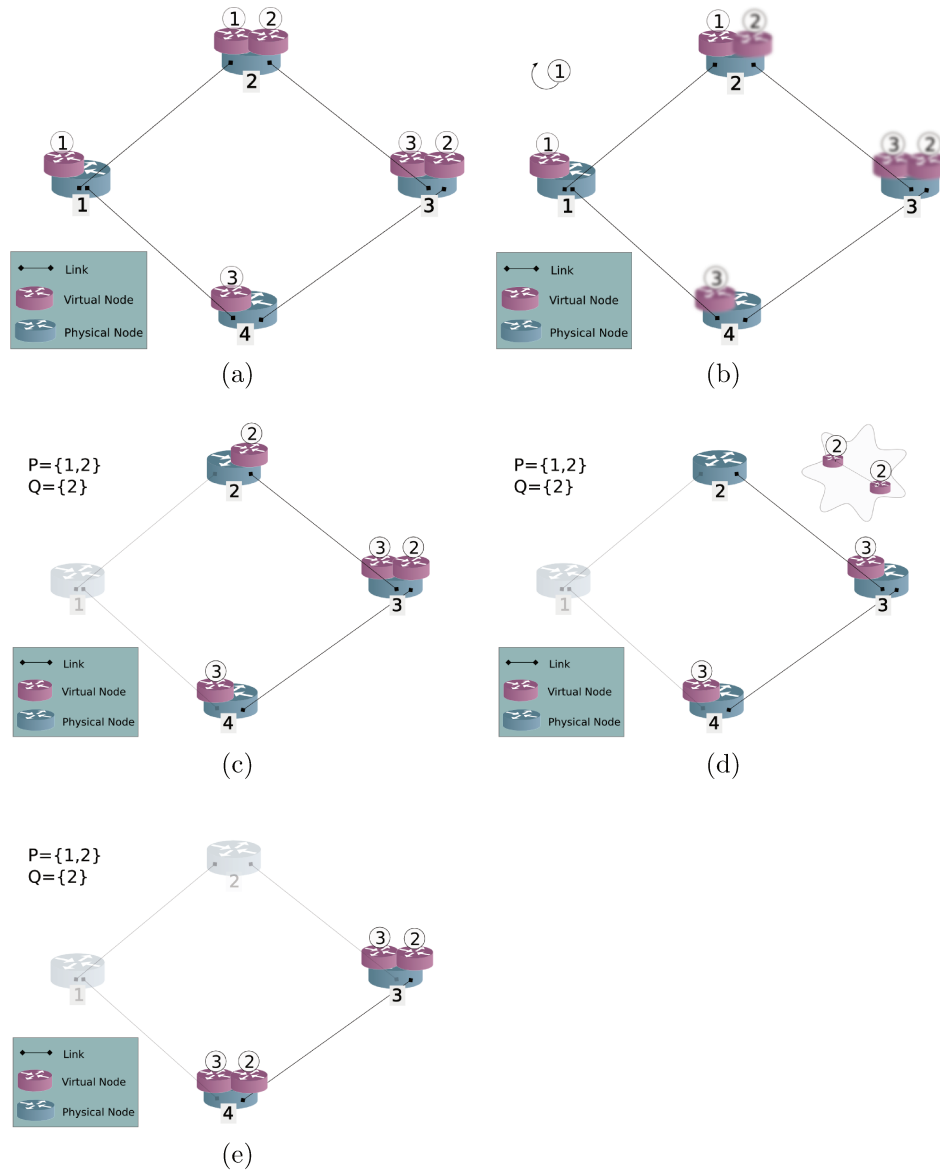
1 2
2
1
1
3 2
3
3
4
Link
Virtual Node
Physical Node
(a)

1
1 2
2
1
1
3 2
3
3
4
Link
Virtual Node
Physical Node
(b)

P={1,2}
Q={2}
2
2
1
3 2
3
3
4
Link
Virtual Node
Physical Node
(c)

P={1,2}
Q={2}
2
2
2
1
3
3
3
4
Link
Virtual Node
Physical Node
(d)

P={1,2}
Q={2}
2
1
3 2
3
3 2
4
Link
Virtual Node
Physical Node
(e)